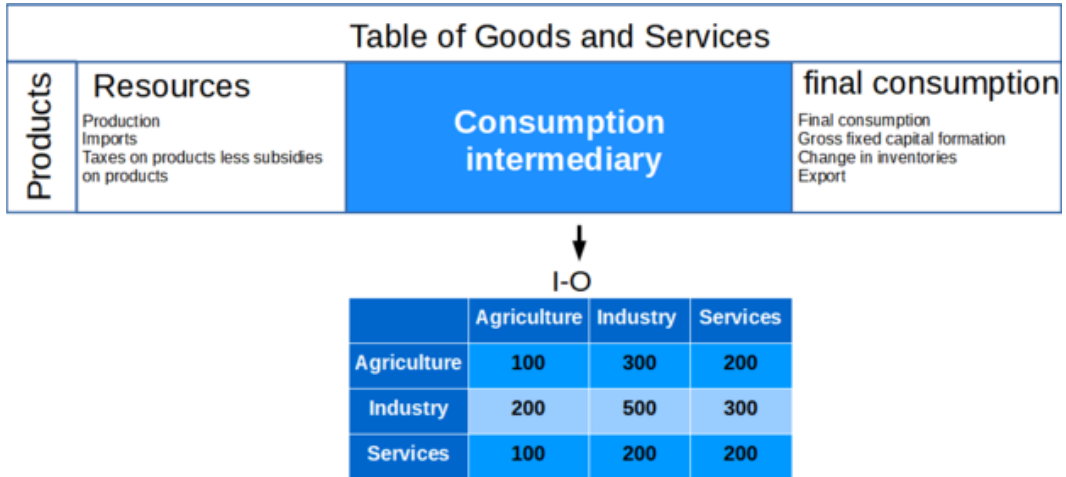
Table of Goods and Services

Products

Resources

Production
Imports
Taxes on products less subsidies on products

Consumption intermediary

final consumption

Final consumption
Gross fixed capital formation
Change in inventories
Export

I-O

| | Agriculture | Industry | Services |
|---|---|---|---|
| Agriculture | 100 | 300 | 200 |
| Industry | 200 | 500 | 300 |
| Services | 100 | 200 | 200 |